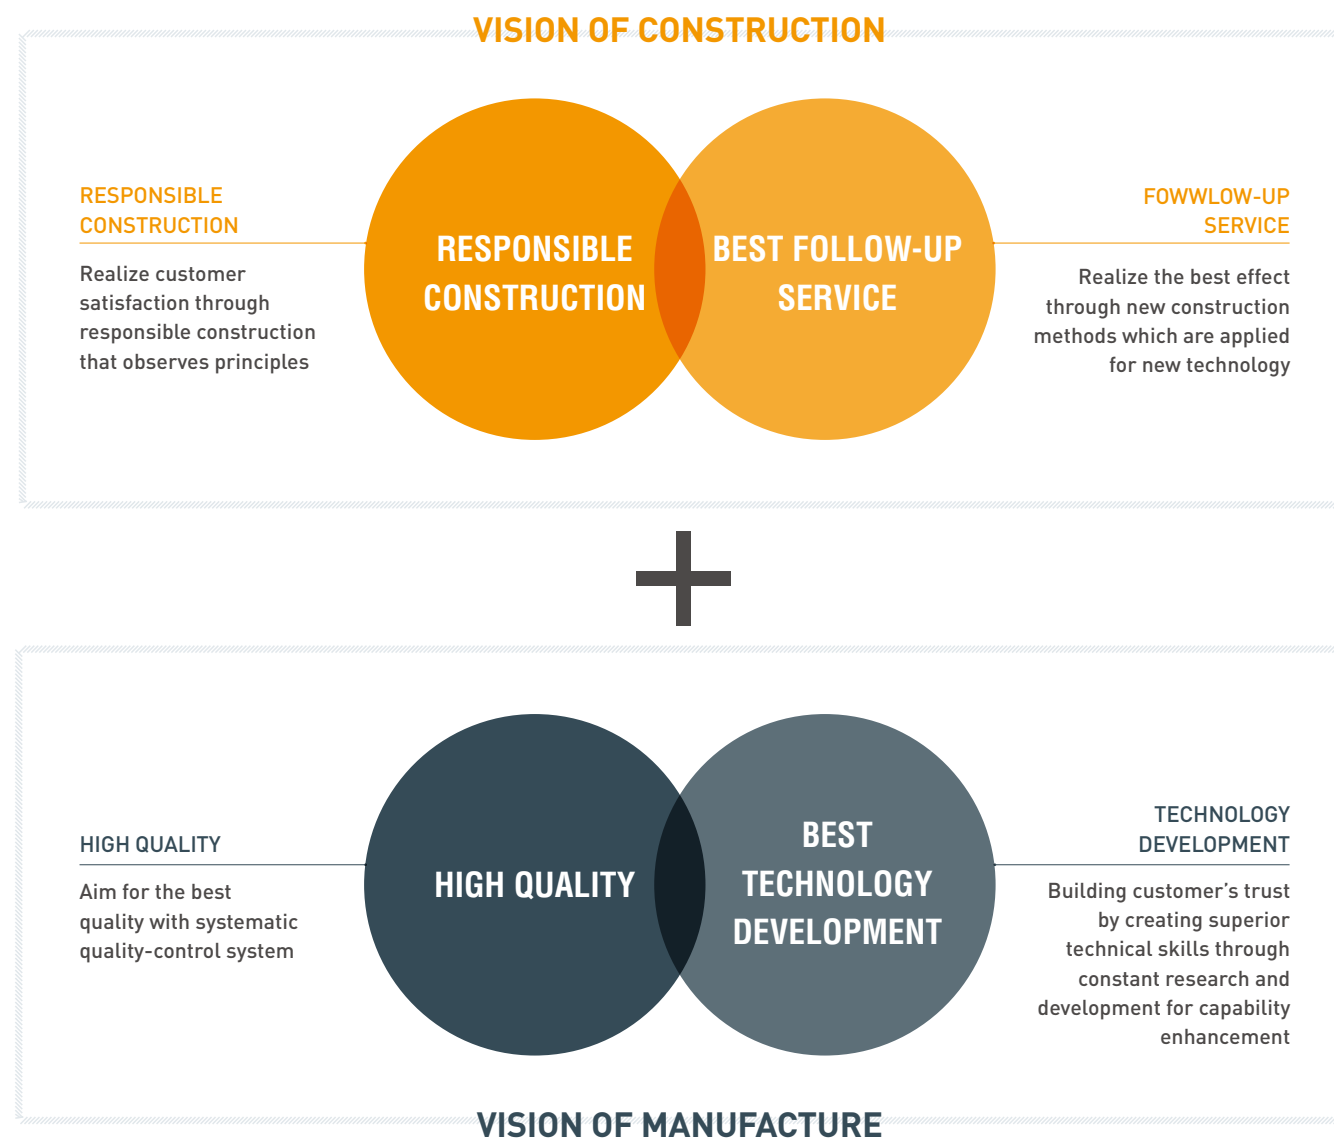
VISION OF CONSTRUCTION

RESPONSIBLE CONSTRUCTION

Realize customer satisfaction through responsible construction that observes principles

RESPONSIBLE CONSTRUCTION

BEST FOLLOW-UP SERVICE

FOWWLOW-UP SERVICE

Realize the best effect through new construction methods which are applied for new technology

+

HIGH QUALITY

Aim for the best quality with systematic quality-control system

HIGH QUALITY

BEST TECHNOLOGY DEVELOPMENT

TECHNOLOGY DEVELOPMENT

Building customer's trust by creating superior technical skills through constant research and development for capability enhancement

VISION OF MANUFACTURE